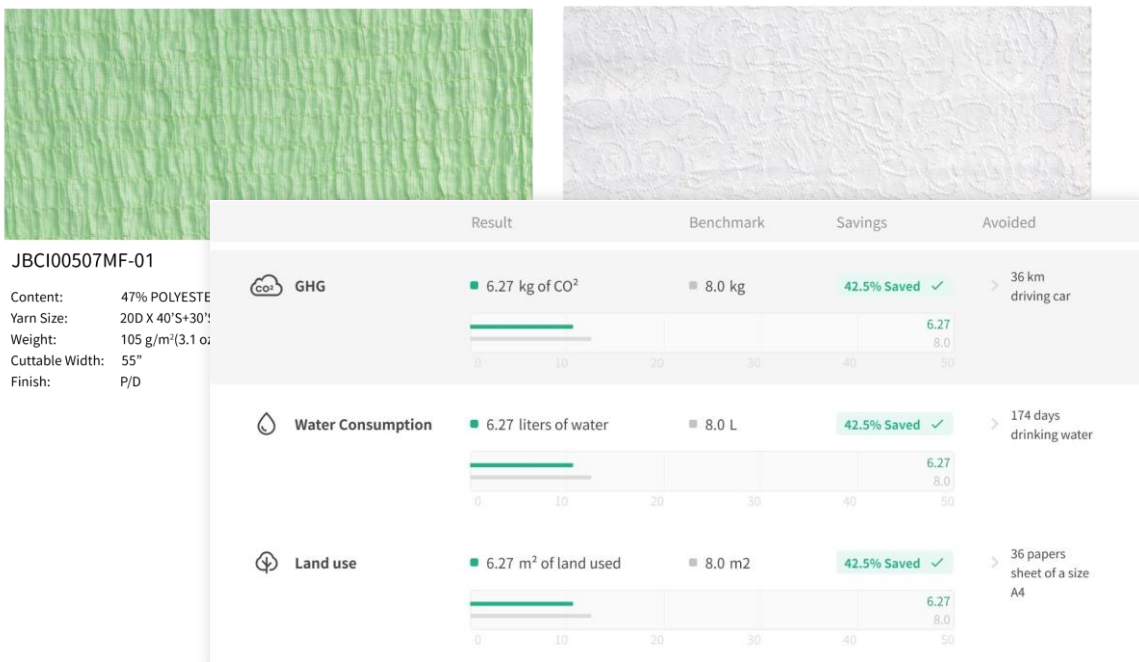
JBCI00507MF-01

| | |
|---|---|
| Content: | 47% POLYESTE |
| Yarn Size: | 20D X 40'S+30'S |
| Weight: | 105 g/m²(3.1 oz |
| Cuttable Width: | 55" |
| Finish: | P/D |

| | Result | Benchmark | Savings | Avoided |
|---|---|---|---|---|
| $CO^2$ GHG | 6.27 kg of CO² | 8.0 kg | 42.5% Saved ✓ | 36 km driving car |
| Water Consumption | 6.27 liters of water | 8.0 L | 42.5% Saved ✓ | 174 days drinking water |
| Land use | 6.27 m² of land used | 8.0 m2 | 42.5% Saved ✓ | 36 papers sheet of a size A4 |

6.27
8.0
0 10 20 30 40 50

6.27
8.0
0 10 20 30 40 50

6.27
8.0
0 10 20 30 40 50